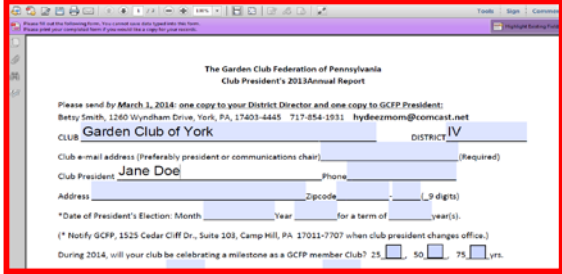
Tools Sign Comment

Please fill out the following form. You cannot save data typed into this form.
Please print your completed form if you would like a copy for your records.

Highlight Existing Fields

The Garden Club Federation of Pennsylvania
Club President's 2013Annual Report

Please send by March 1, 2014: one copy to your District Director and one copy to GCFP President:
Betsy Smith, 1260 Wyndham Drive, York, PA, 17403-4445 717-854-1931 hydeezmom@comcast.net

CLUB Garden Club of York DISTRICT IV

Club e-mail address (Preferably president or communications chair) (Required)

Club President Jane Doe Phone

Address Zipcode - (9 digits)

*Date of President's Election: Month Year for a term of year(s).

(* Notify GCFP, 1525 Cedar Cliff Dr., Suite 103, Camp Hill, PA 17011-7707 when club president changes office.)

During 2014, will your club be celebrating a milestone as a GCFP member Club? 25 , 50 , 75 yrs.